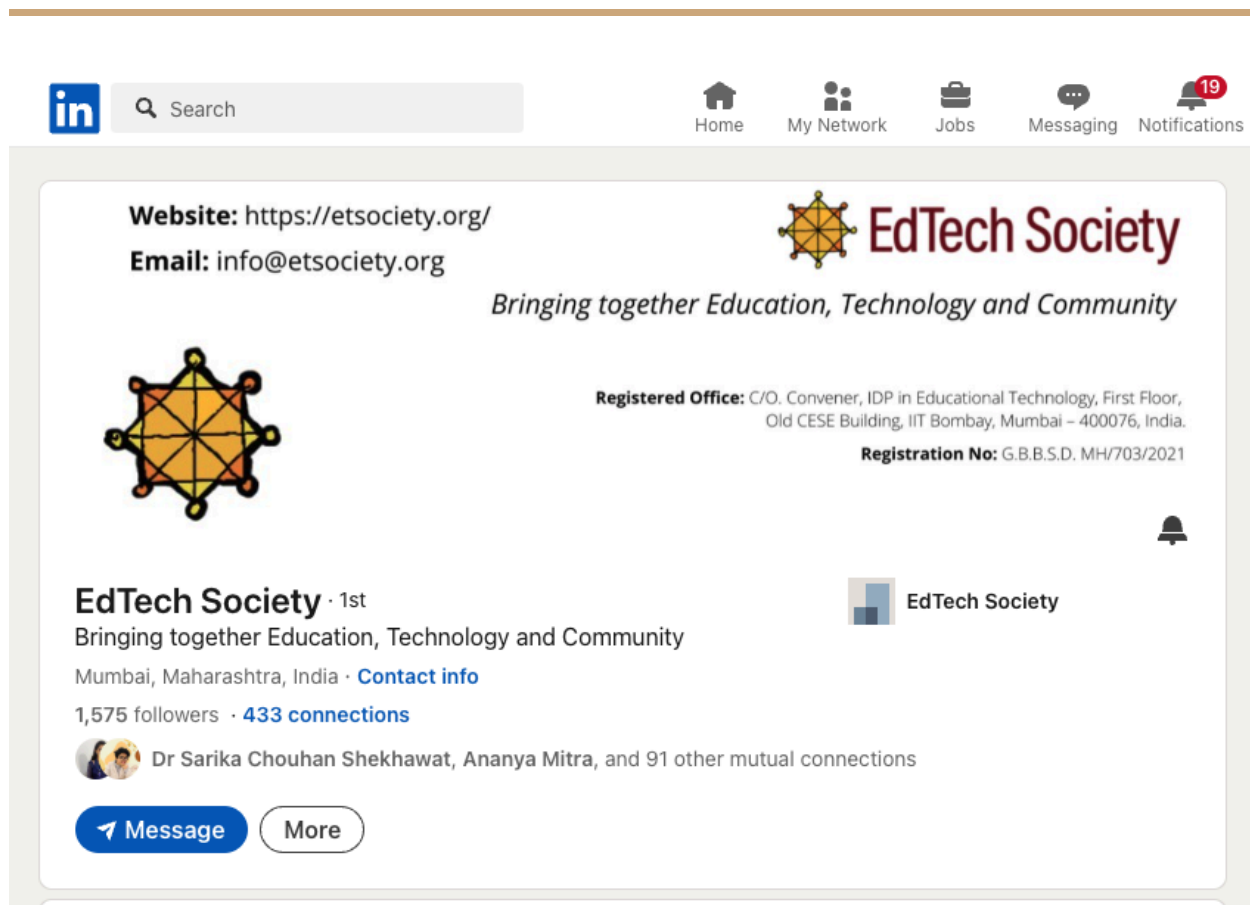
in Search

Home My Network Jobs Messaging 19 Notifications

Website: https://etsociety.org/

Email: info@etsociety.org

EdTech Society

Bringing together Education, Technology and Community

Registered Office: C/O. Convener, IDP in Educational Technology, First Floor, Old CESE Building, IIT Bombay, Mumbai – 400076, India.

Registration No: G.B.B.S.D. MH/703/2021

EdTech Society · 1st

Bringing together Education, Technology and Community

Mumbai, Maharashtra, India · Contact info

1,575 followers · 433 connections

Dr Sarika Chouhan Shekhawat, Ananya Mitra, and 91 other mutual connections

Message More

EdTech Society